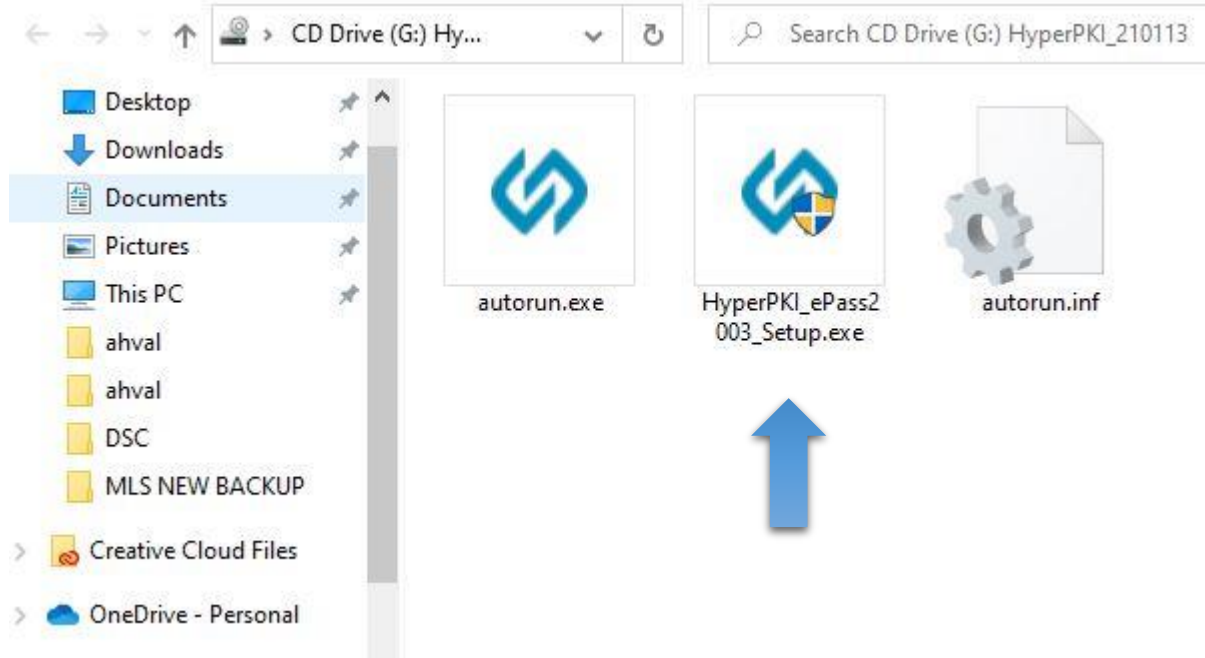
CD Drive (G:) Hy...

Search CD Drive (G:) HyperPKI_210113

Desktop
Downloads
Documents
Pictures
This PC
ahval
ahval
DSC
MLS NEW BACKUP
Creative Cloud Files
OneDrive - Personal

autorun.exe
HyperPKI_ePass2003_Setup.exe
autorun.inf